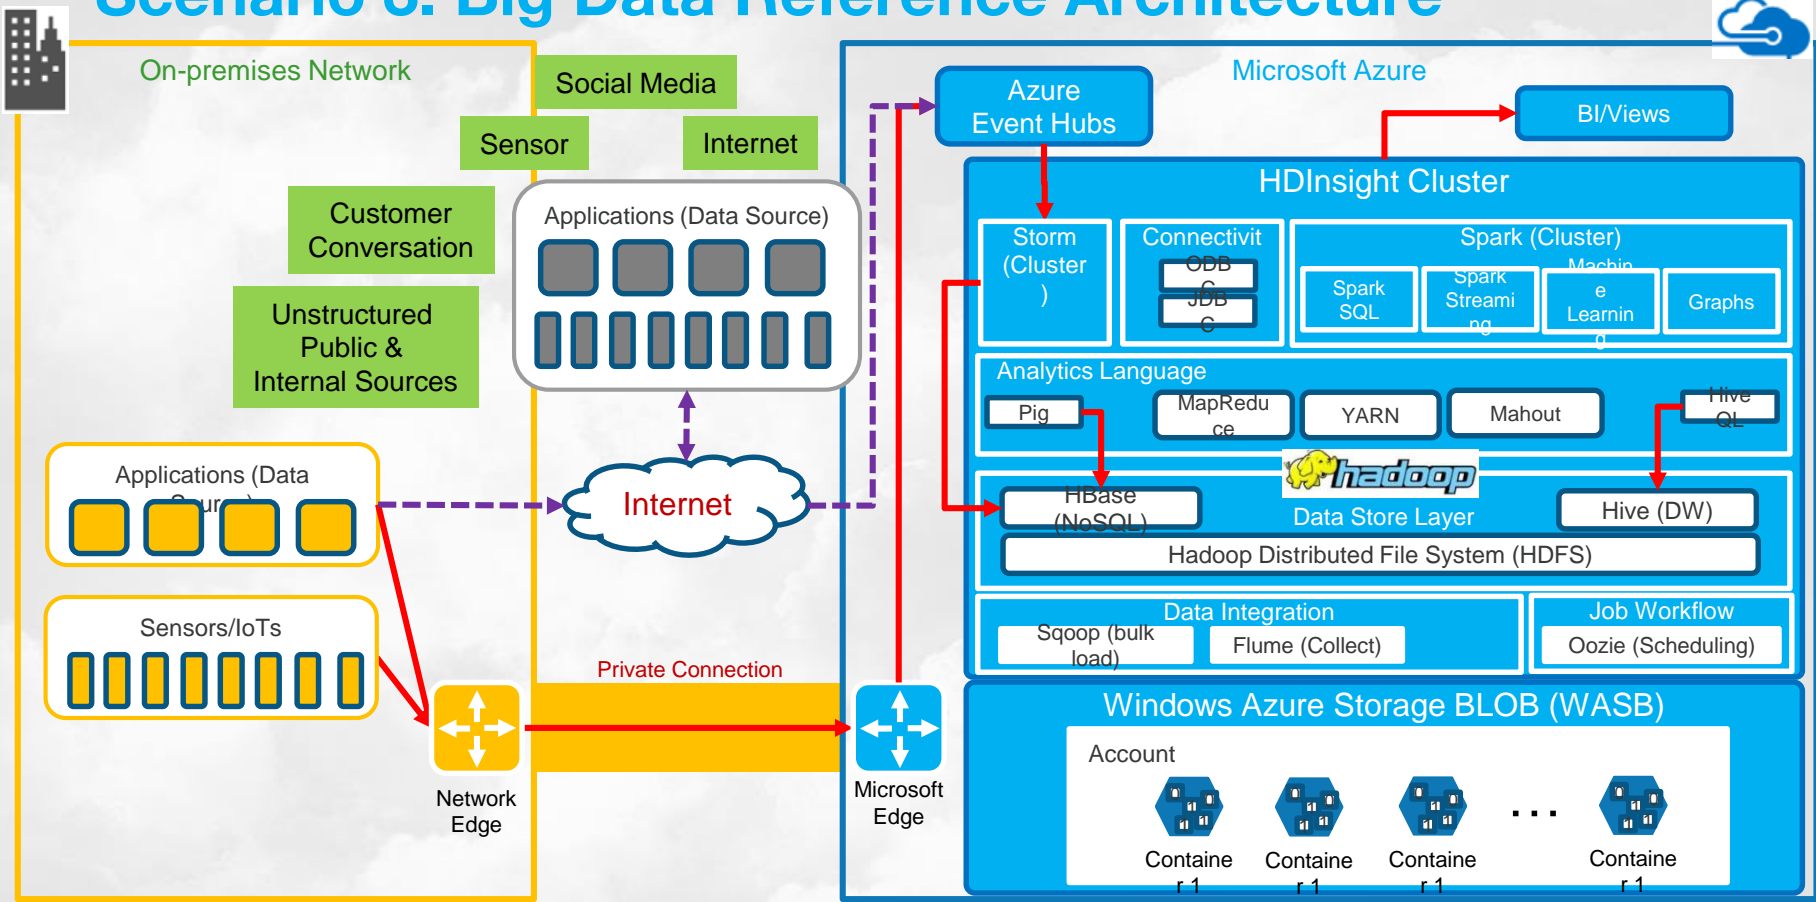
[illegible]

On-premises Network

Social Media

Sensor

Internet

Customer Conversation

Unstructured Public & Internal Sources

Applications (Data Source)

Applications (Data Source)

Sensors/IoTs

Internet

Private Connection

Network Edge

Microsoft Edge

Microsoft Azure

Azure Event Hubs

BI/Views

HDInsight Cluster

Storm (Cluster)

Connectivity

ODBC

JDBC

Spark (Cluster)

Spark SQL

Spark Streaming

Machine Learning

Graphs

Analytics Language

Pig

MapReduce

YARN

Mahout

Hive QL

hadoop

HBase (NoSQL)

Data Store Layer

Hive (DW)

Hadoop Distributed File System (HDFS)

Data Integration

Sqoop (bulk load)

Flume (Collect)

Job Workflow

Oozie (Scheduling)

Windows Azure Storage BLOB (WASB)

Account

Container 1

Container 1

Container 1

. . .

Container 1